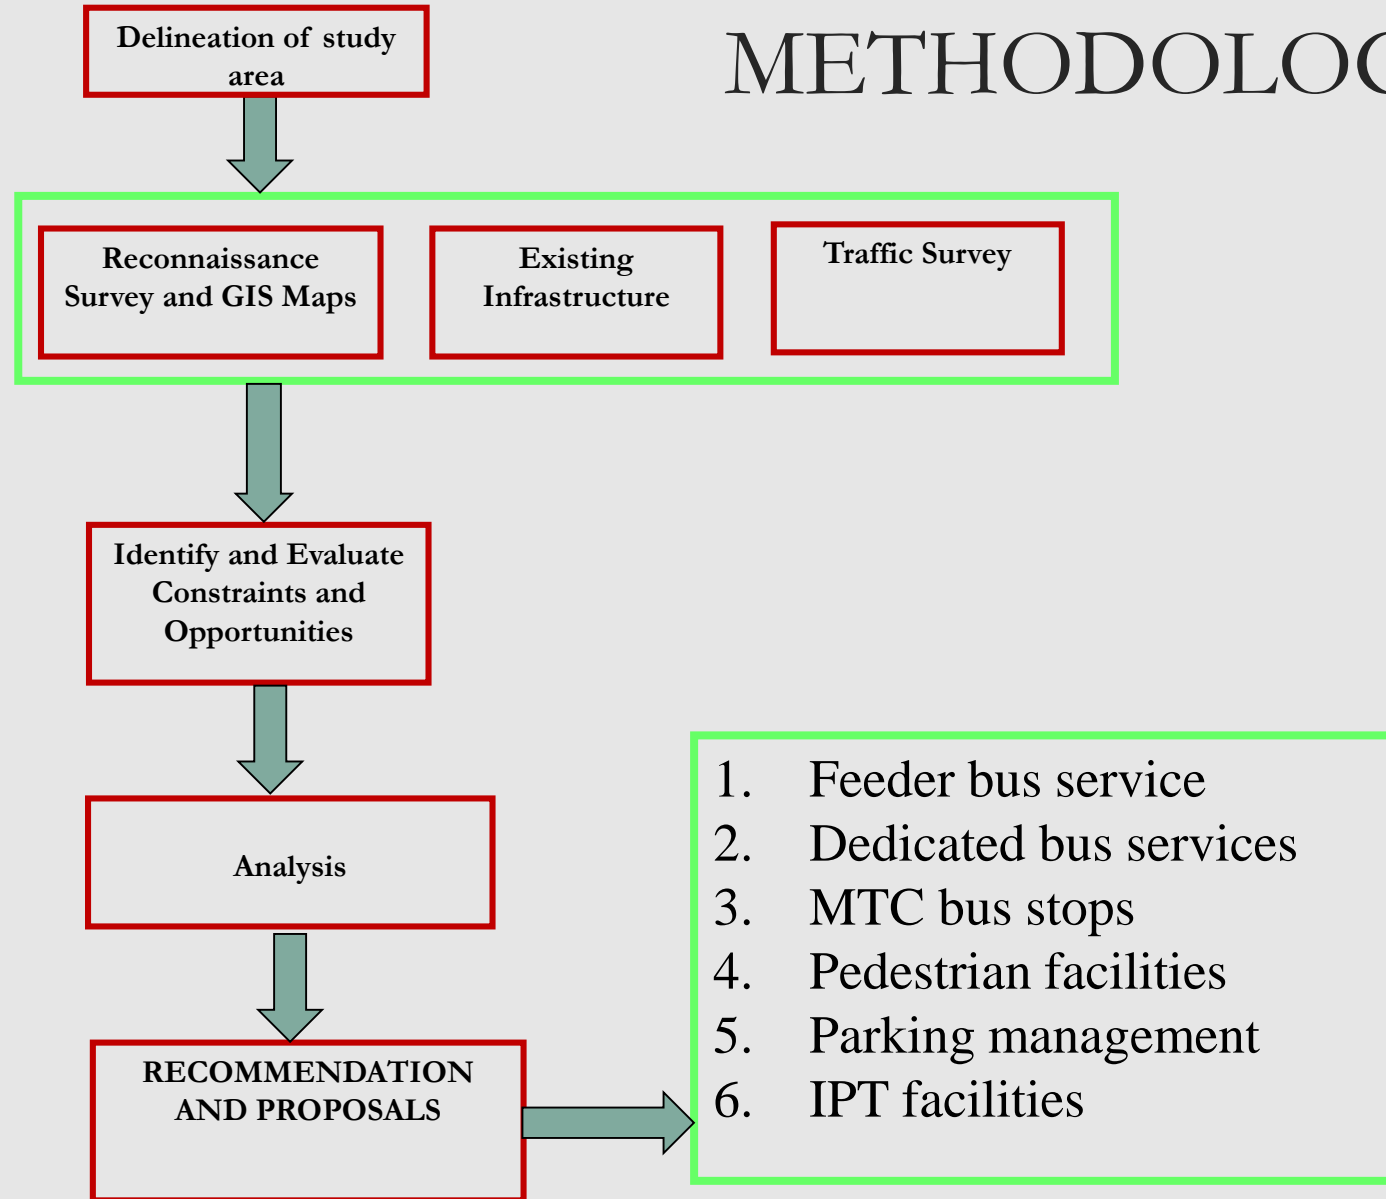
METHODOLO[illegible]

Delineation of study area

Reconnaissance Survey and GIS Maps

Existing Infrastructure

Traffic Survey

Identify and Evaluate Constraints and Opportunities

Analysis

RECOMMENDATION AND PROPOSALS

1. Feeder bus service
2. Dedicated bus services
3. MTC bus stops
4. Pedestrian facilities
5. Parking management
6. IPT facilities